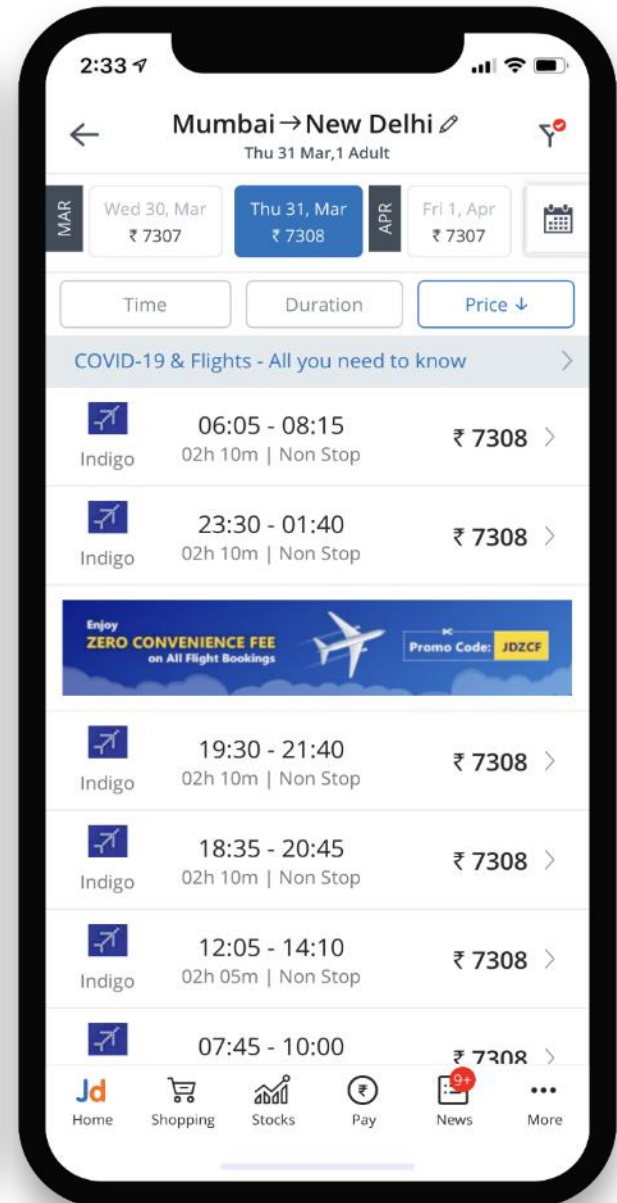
2:33

Mumbai → New Delhi
Thu 31 Mar,1 Adult

MAR
Wed 30, Mar
₹ 7307

Thu 31, Mar
₹ 7308

APR
Fri 1, Apr
₹ 7307

Time
Duration
Price ↓

COVID-19 & Flights - All you need to know

Indigo
06:05 - 08:15
02h 10m | Non Stop
₹ 7308

Indigo
23:30 - 01:40
02h 10m | Non Stop
₹ 7308

Enjoy
ZERO CONVENIENCE FEE
on All Flight Bookings
Promo Code: JDZCF

Indigo
19:30 - 21:40
02h 10m | Non Stop
₹ 7308

Indigo
18:35 - 20:45
02h 10m | Non Stop
₹ 7308

Indigo
12:05 - 14:10
02h 05m | Non Stop
₹ 7308

07:45 - 10:00
₹ 7308

Jd
Home
Shopping
Stocks
₹
Pay
9+
News
More